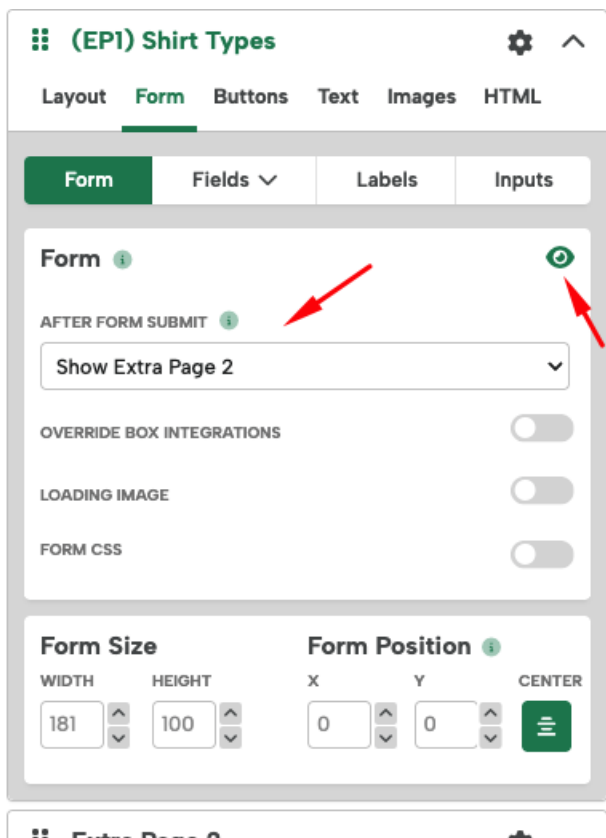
(EP1) Shirt Types

Layout Form Buttons Text Images HTML

Form Fields Labels Inputs

Form

AFTER FORM SUBMIT

Show Extra Page 2

OVERRIDE BOX INTEGRATIONS

LOADING IMAGE

FORM CSS

Form Size

WIDTH HEIGHT

181 100

Form Position

X Y CENTER

0 0

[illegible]